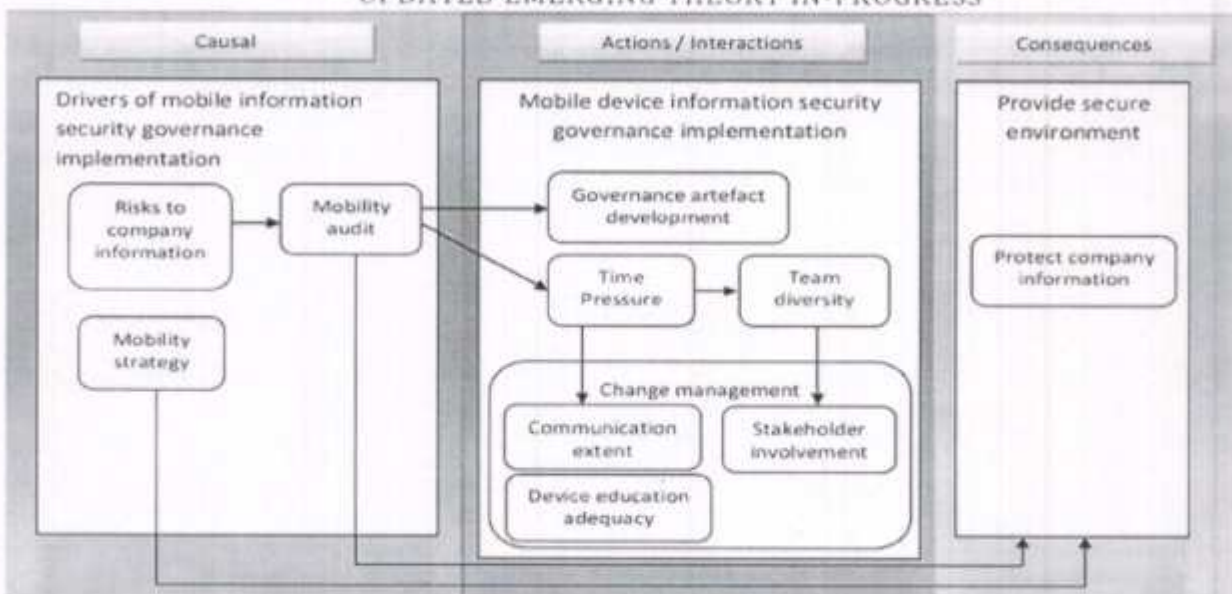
UPDATED EMERGING THEORY IN PROGRESS

Causal

Actions / Interactions

Consequences

Drivers of mobile information security governance implementation

Risks to company information

Mobility audit

Mobility strategy

Mobile device information security governance implementation

Governance artefact development

Time Pressure

Team diversity

Change management

Communication extent

Stakeholder involvement

Device education adequacy

Provide secure environment

Protect company information